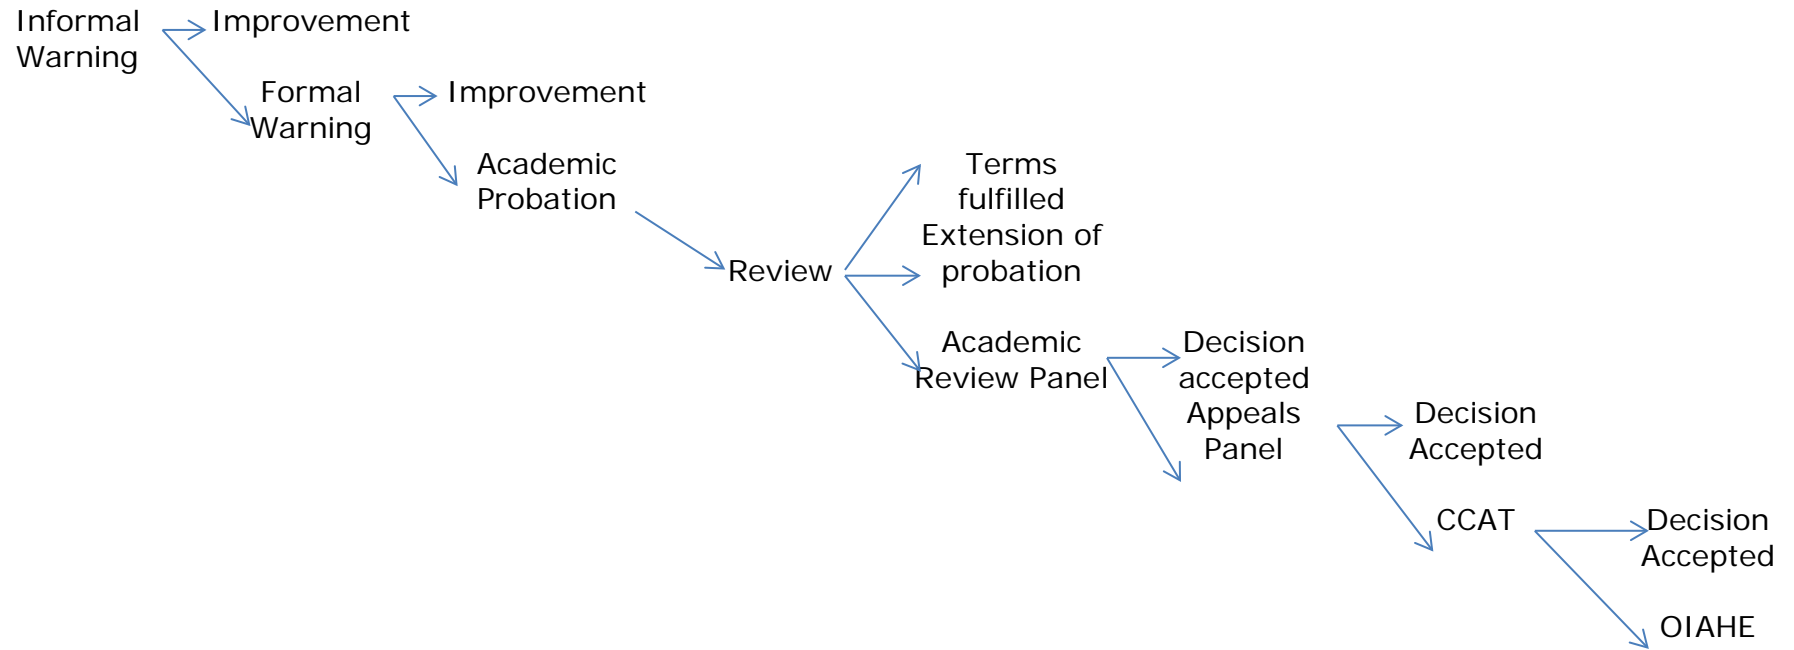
Informal Warning

Improvement

Formal Warning

Improvement

Academic Probation

Review

Terms fulfilled

Extension of probation

Academic Review Panel

Decision accepted

Appeals Panel

Decision Accepted

CCAT

Decision Accepted

OIAHE